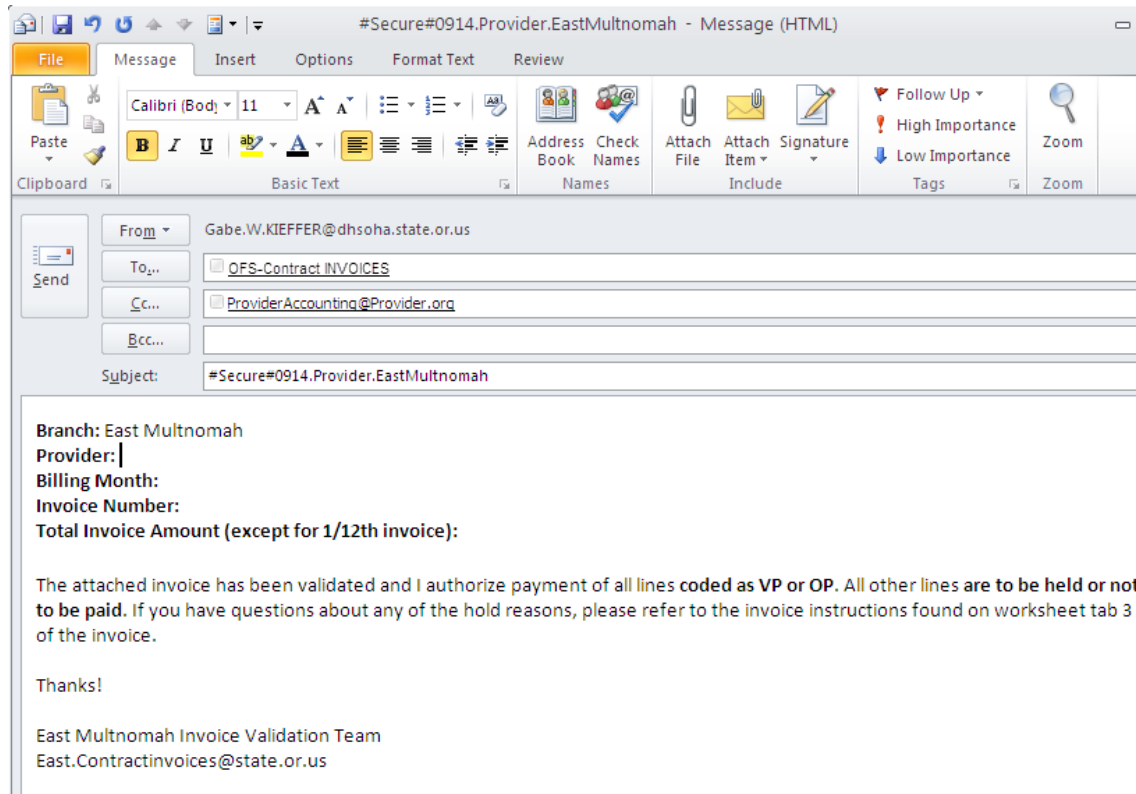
#Secure#0914.Provider.EastMultnomah - Message (HTML)

File | Message | Insert | Options | Format Text | Review

Paste
Clipboard

Calibri (Body) 11
B I U
Basic Text

Address Book | Check Names
Names

Attach File | Attach Item | Signature
Include

Follow Up
High Importance
Low Importance
Tags

Zoom
Zoom

Send

From | Gabe.W.KIEFFER@dhsoha.state.or.us
To... | OFS-Contract INVOICES
Cc... | ProviderAccounting@Provider.org
Bcc...
Subject: | #Secure#0914.Provider.EastMultnomah

**Branch:** East Multnomah
**Provider:**
**Billing Month:**
**Invoice Number:**
**Total Invoice Amount (except for 1/12th invoice):**

The attached invoice has been validated and I authorize payment of all lines **coded as VP or OP**. All other lines **are to be held or not to be paid.** If you have questions about any of the hold reasons, please refer to the invoice instructions found on worksheet tab 3 of the invoice.

Thanks!

East Multnomah Invoice Validation Team
East.Contractinvoices@state.or.us